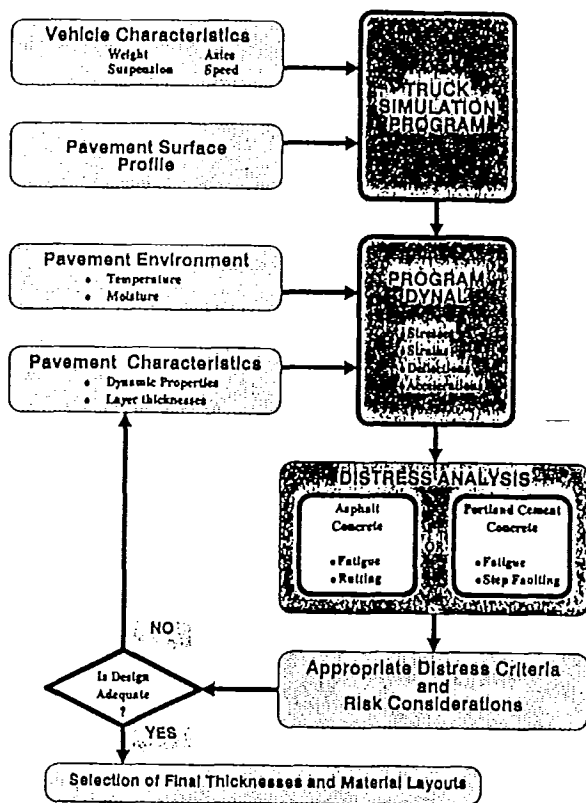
Vehicle Characteristics
Weight Axles
Suspension Speed

TRUCK SIMULATION PROGRAM

Pavement Surface Profile

Pavement Environment
• Temperature
• Moisture

PROGRAM DYNAL
Stresses
Strains
Deflections
Accelerations

Pavement Characteristics
• Dynamic Properties
• Layer thicknesses

DISTRESS ANALYSIS

Asphalt Concrete
•Fatigue
•Rutting

OR

Portland Cement Concrete
•Fatigue
•Step Faulting

NO

Is Design Adequate ?

YES

Appropriate Distress Criteria and Risk Considerations

Selection of Final Thicknesses and Material Layouts